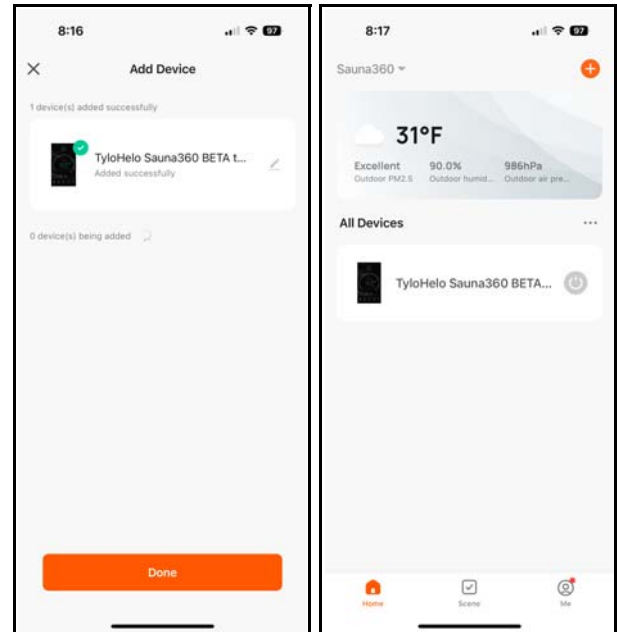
8:16

97

Add Device

1 device(s) added successfully

TyloHelo Sauna360 BETA t...

Added successfully

0 device(s) being added

Done

8:17

97

Sauna360

31°F

Excellent
Outdoor PM2.5

90.0%
Outdoor humid...

986hPa
Outdoor air pre...

All Devices

...

TyloHelo Sauna360 BETA...

Home

Scene

Me